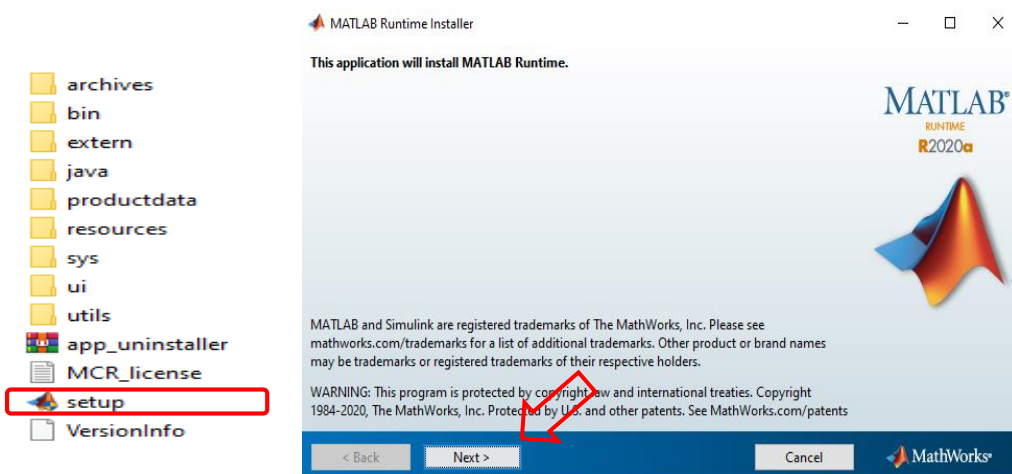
archives
bin
extern
java
productdata
resources
sys
ui
utils
app_uninstaller
MCR_license
setup
VersionInfo

MATLAB Runtime Installer

This application will install MATLAB Runtime.

MATLAB
RUNTIME
R2020a

MATLAB and Simulink are registered trademarks of The MathWorks, Inc. Please see mathworks.com/trademarks for a list of additional trademarks. Other product or brand names may be trademarks or registered trademarks of their respective holders.

WARNING: This program is protected by copyright law and international treaties. Copyright 1984-2020, The MathWorks, Inc. Protected by U.S. and other patents. See MathWorks.com/patents

< Back
Next >
Cancel
MathWorks®